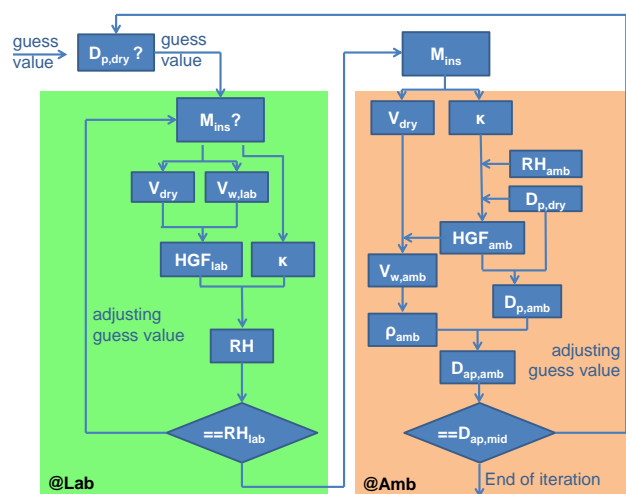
guess value

$D_{p,dry}$ ?

guess value

$M_{ins}$ ?

$V_{dry}$

$V_{w,lab}$

$HGF_{lab}$

κ

adjusting guess value

RH

$==RH_{lab}$

@Lab

$M_{ins}$

$V_{dry}$

κ

$RH_{amb}$

$D_{p,dry}$

$HGF_{amb}$

$V_{w,amb}$

$D_{p,amb}$

$\rho_{amb}$

$D_{ap,amb}$

adjusting guess value

$==D_{ap,mid}$

@Amb

End of iteration